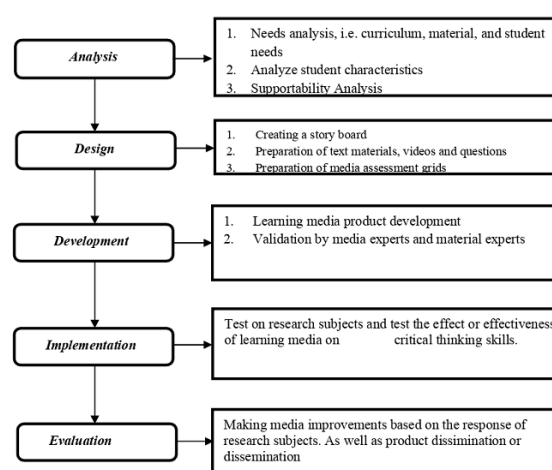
Analysis

1. Needs analysis, i.e. curriculum, material, and student needs
2. Analyze student characteristics
3. Supportability Analysis

Design

1. Creating a story board
2. Preparation of text materials, videos and questions
3. Preparation of media assessment grids

Development

1. Learning media product development
2. Validation by media experts and material experts

Implementation

Test on research subjects and test the effect or effectiveness of learning media on critical thinking skills.

Evaluation

Making media improvements based on the response of research subjects. As well as product dissimination or dissemination